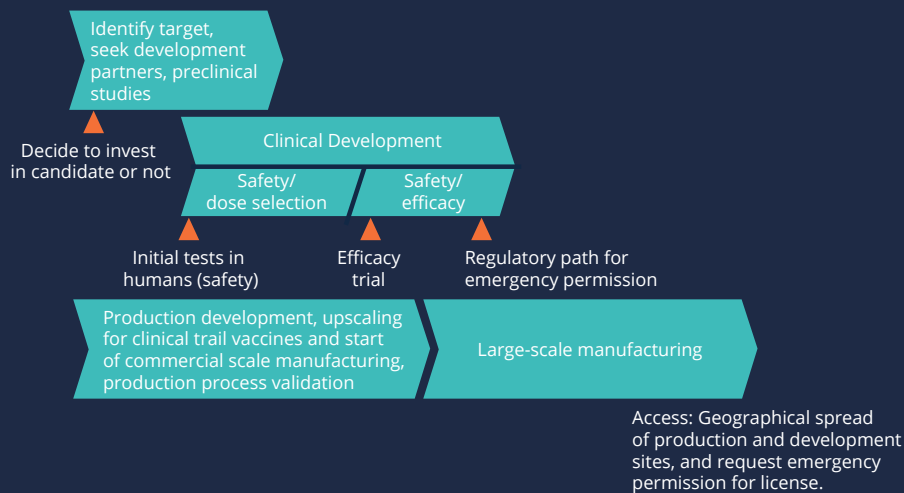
Identify target, seek development partners, preclinical studies

Decide to invest in candidate or not

Clinical Development

Safety/ dose selection

Safety/ efficacy

Initial tests in humans (safety)

Efficacy trial

Regulatory path for emergency permission

Production development, upscaling for clinical trail vaccines and start of commercial scale manufacturing, production process validation

Large-scale manufacturing

Access: Geographical spread of production and development sites, and request emergency permission for license.